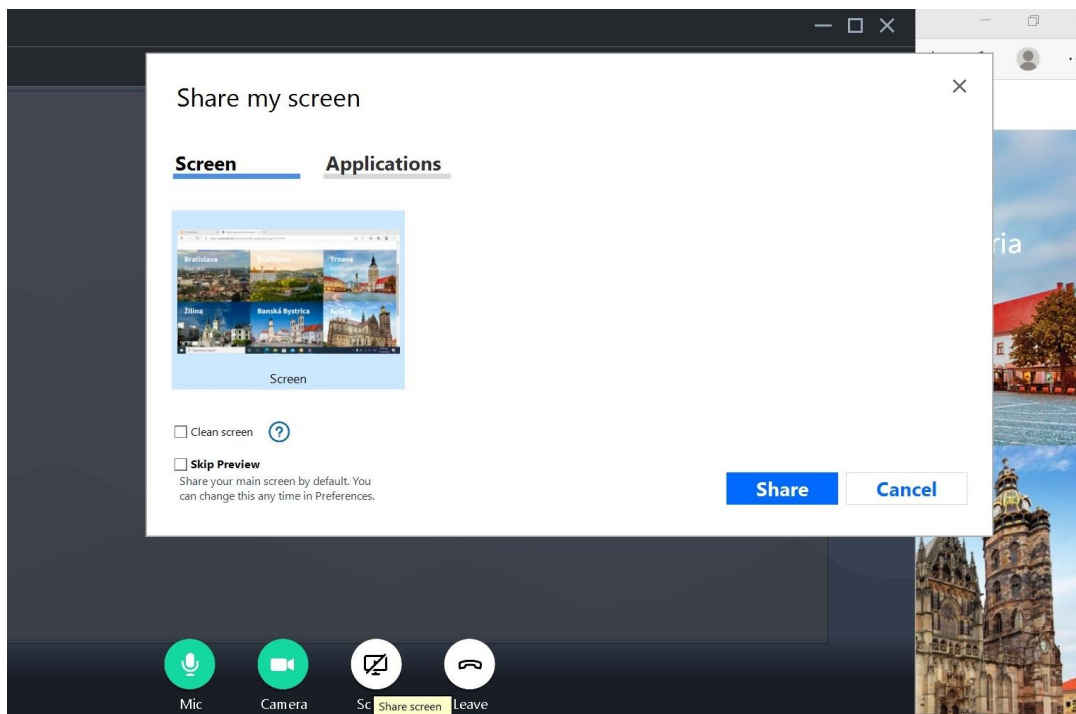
Share my screen

Screen
Applications

Bratislava
Trnava
Žilina
Banská Bystrica
Košice

Screen

Clean screen ?

Skip Preview
Share your main screen by default. You can change this any time in Preferences.

Share
Cancel

ria

Mic
Camera
Sc
Share screen
Leave